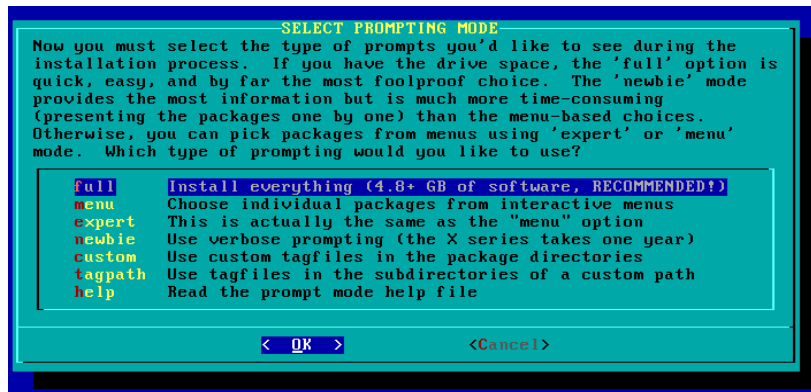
SELECT PROMPTING MODE

Now you must select the type of prompts you'd like to see during the installation process. If you have the drive space, the 'full' option is quick, easy, and by far the most foolproof choice. The 'newbie' mode provides the most information but is much more time-consuming (presenting the packages one by one) than the menu-based choices. Otherwise, you can pick packages from menus using 'expert' or 'menu' mode. Which type of prompting would you like to use?

| | |
|---|---|
| full | Install everything (4.8+ GB of software, RECOMMENDED!) |
| menu | Choose individual packages from interactive menus |
| expert | This is actually the same as the "menu" option |
| newbie | Use verbose prompting (the X series takes one year) |
| custom | Use custom tagfiles in the package directories |
| tagpath | Use tagfiles in the subdirectories of a custom path |
| help | Read the prompt mode help file |

< OK > <Cancel>